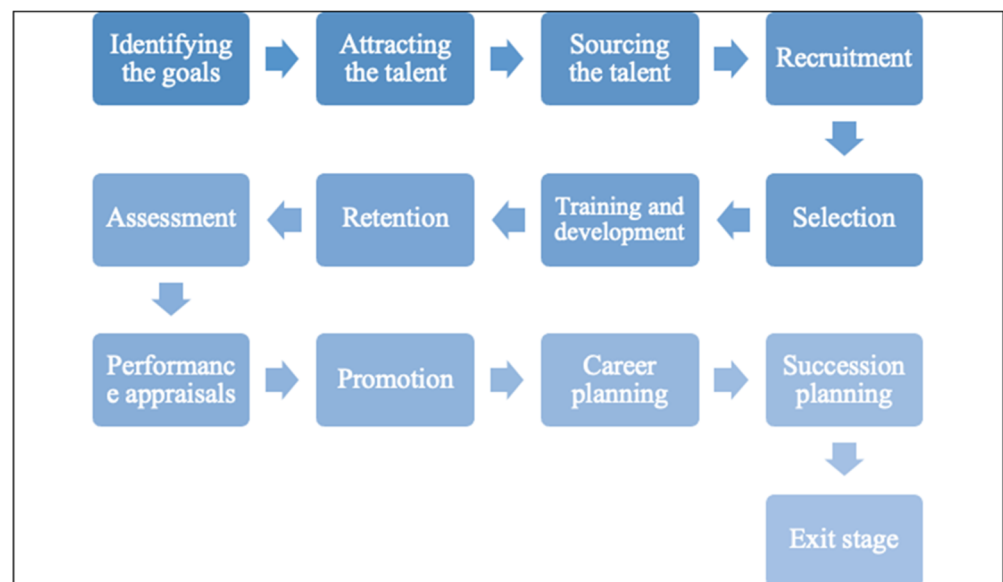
Identifying the goals

Attracting the talent

Sourcing the talent

Recruitment

Selection

Training and development

Retention

Assessment

Performanc e appraisals

Promotion

Career planning

Succession planning

Exit stage